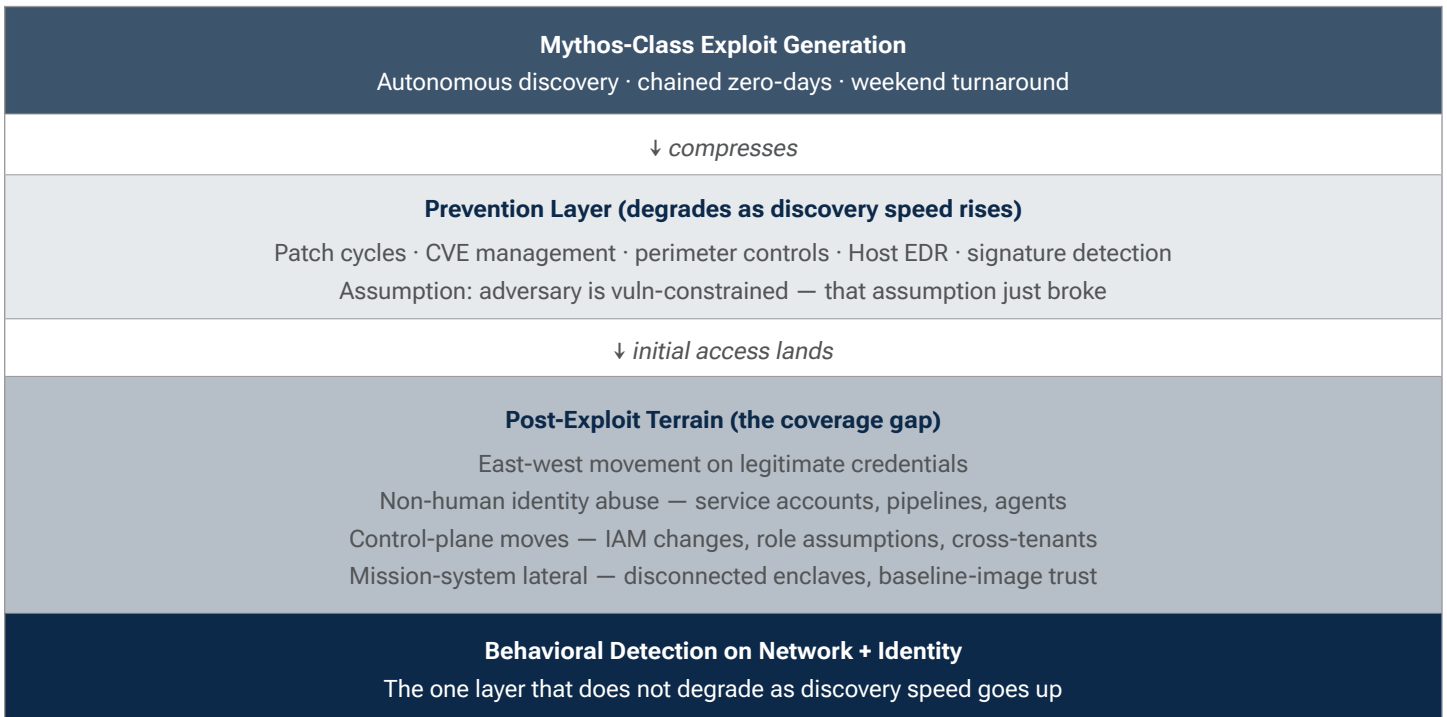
Mythos-Class Exploit Generation
Autonomous discovery · chained zero-days · weekend turnaround

↓ compresses

Prevention Layer (degrades as discovery speed rises)
Patch cycles · CVE management · perimeter controls · Host EDR · signature detection
Assumption: adversary is vuln-constrained — that assumption just broke

↓ initial access lands

Post-Exploit Terrain (the coverage gap)
East-west movement on legitimate credentials
Non-human identity abuse — service accounts, pipelines, agents
Control-plane moves — IAM changes, role assumptions, cross-tenants
Mission-system lateral — disconnected enclaves, baseline-image trust

Behavioral Detection on Network + Identity
The one layer that does not degrade as discovery speed goes up